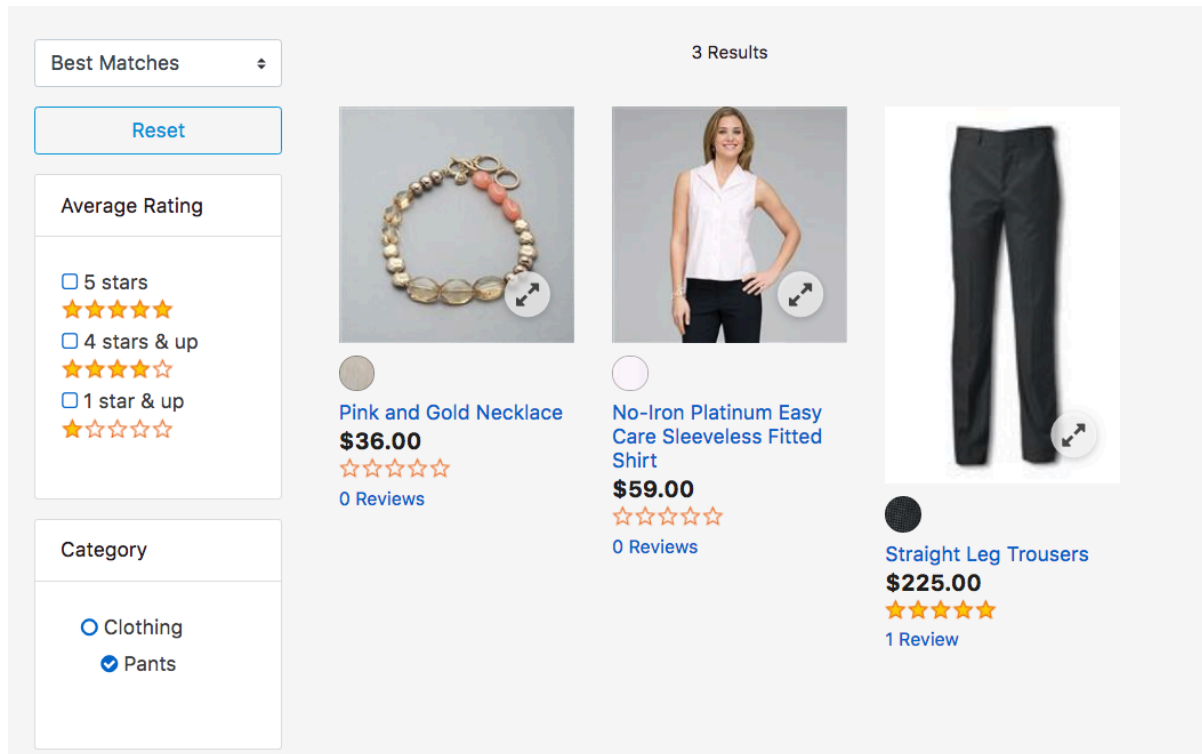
Best Matches

Reset

Average Rating

5 stars

4 stars & up

1 star & up

Category

Clothing

Pants

3 Results

Pink and Gold Necklace
$36.00
0 Reviews

No-Iron Platinum Easy Care Sleeveless Fitted Shirt
$59.00
0 Reviews

Straight Leg Trousers
$225.00
1 Review